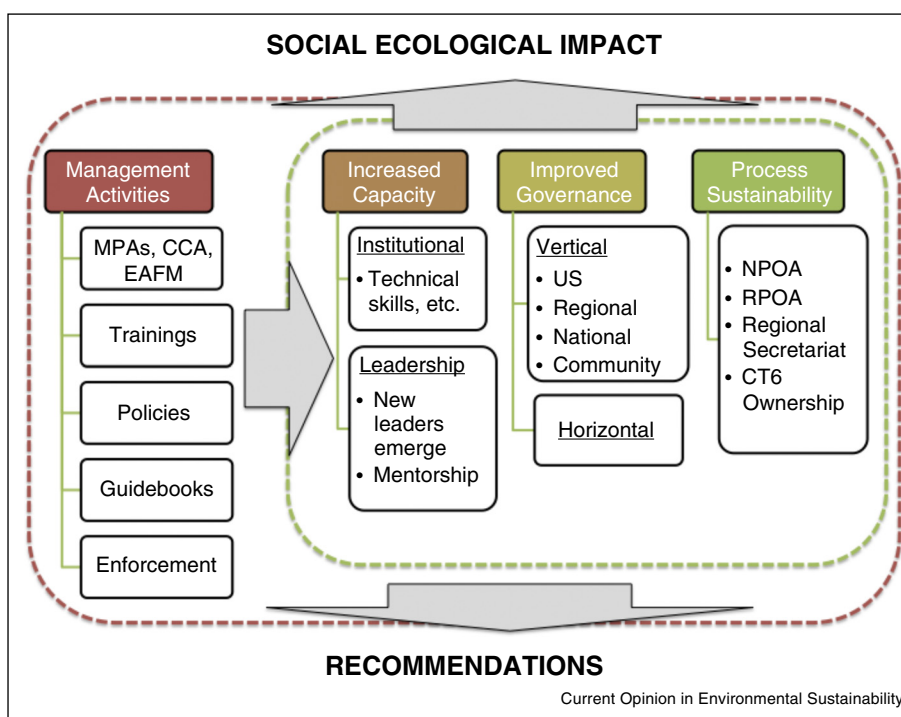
SOCIAL ECOLOGICAL IMPACT

Management Activities

MPAs, CCA, EAFM

Trainings

Policies

Guidebooks

Enforcement

Increased Capacity

Institutional
• Technical skills, etc.

Leadership
• New leaders emerge
• Mentorship

Improved Governance

Vertical
• US
• Regional
• National
• Community

Horizontal

Process Sustainability

• NPOA
• RPOA
• Regional Secretariat
• CT6 Ownership

RECOMMENDATIONS

Current Opinion in Environmental Sustainability